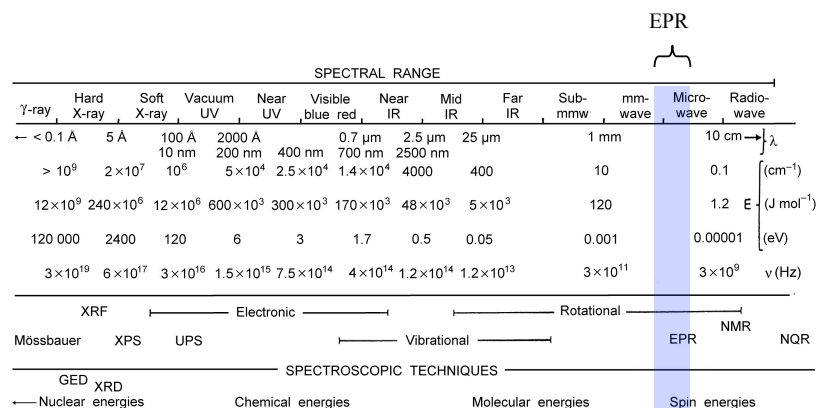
EPR

SPECTRAL RANGE

γ-ray | Hard X-ray | Soft X-ray | Vacuum UV | Near UV | Visible blue red | Near IR | Mid IR | Far IR | Sub-mmw | mm-wave | Micro-wave | Radio-wave

← < 0.1 Å 5 Å 100 Å 10 nm 2000 Å 200 nm 400 nm 0.7 μm 700 nm 2.5 μm 2500 nm 25 μm 1 mm 10 cm → λ

> $10^9$ $2\times10^7$ $10^6$ $5\times10^4$ $2.5\times10^4$ $1.4\times10^4$ 4000 400 10 0.1 ($cm^{-1}$)

$12\times10^9$ $240\times10^6$ $12\times10^6$ $600\times10^3$ $300\times10^3$ $170\times10^3$ $48\times10^3$ $5\times10^3$ 120 1.2 E ($J mol^{-1}$)

120 000 2400 120 6 3 1.7 0.5 0.05 0.001 0.00001 (eV)

$3\times10^{19}$ $6\times10^{17}$ $3\times10^{16}$ $1.5\times10^{15}$ $7.5\times10^{14}$ $4\times10^{14}$ $1.2\times10^{14}$ $1.2\times10^{13}$ $3\times10^{11}$ $3\times10^9$ ν (Hz)

XRF Electronic Rotational

NMR

Mössbauer XPS UPS Vibrational EPR NQR

SPECTROSCOPIC TECHNIQUES

GED XRD

← Nuclear energies Chemical energies Molecular energies Spin energies